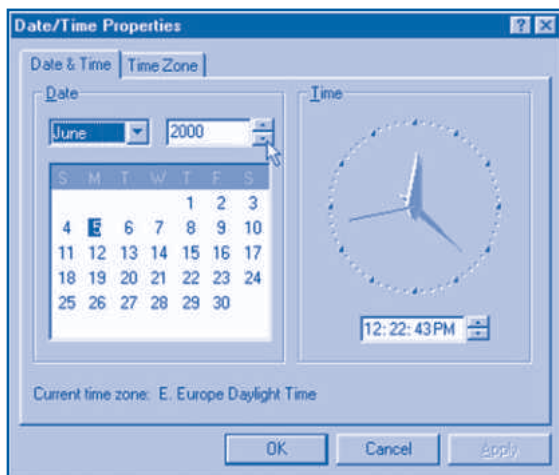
Date/Time Properties

?

Date & Time | Time Zone

Date

June

2000

| S | M | T | W | T | F | S |
|---|---|---|---|---|---|---|
| | | | | 1 | 2 | 3 |
| 4 | 5 | 6 | 7 | 8 | 9 | 10 |
| 11 | 12 | 13 | 14 | 15 | 16 | 17 |
| 18 | 19 | 20 | 21 | 22 | 23 | 24 |
| 25 | 26 | 27 | 28 | 29 | 30 | |

Time

12: 22: 43PM

Current time zone: E. Europe Daylight Time

OK

Cancel

Apply